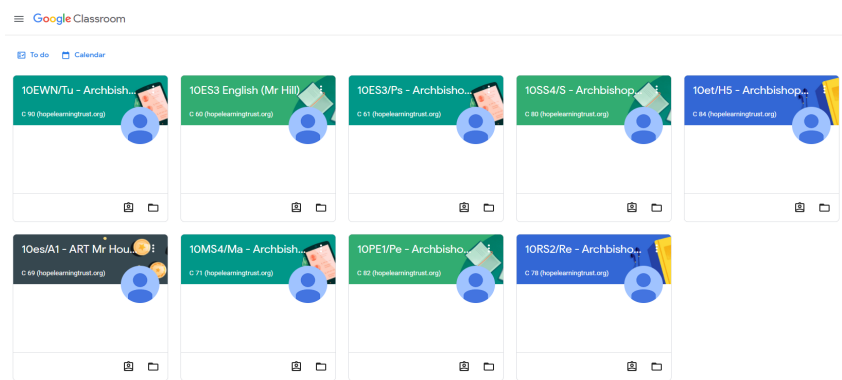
Google Classroom

To do Calendar

10EWN/Tu - Archbish...
C 90 (hopelearningtrust.org)

10ES3 English (Mr Hill)
C 60 (hopelearningtrust.org)

10ES3/Ps - Archbisho...
C 61 (hopelearningtrust.org)

10SS4/S - Archbishop...
C 80 (hopelearningtrust.org)

10et/H5 - Archbishop...
C 84 (hopelearningtrust.org)

10es/A1 - ART Mr Hou...
C 69 (hopelearningtrust.org)

10MS4/Ma - Archbish...
C 71 (hopelearningtrust.org)

10PE1/Pe - Archbisho...
C 82 (hopelearningtrust.org)

10RS2/Re - Archbisho...
C 78 (hopelearningtrust.org)